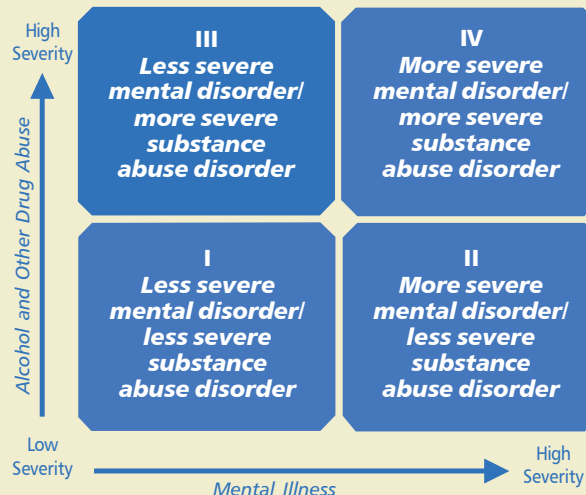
High Severity

Alcohol and Other Drug Abuse

III
Less severe mental disorder/ more severe substance abuse disorder

IV
More severe mental disorder/ more severe substance abuse disorder

I
Less severe mental disorder/ less severe substance abuse disorder

II
More severe mental disorder/ less severe substance abuse disorder

Low Severity

Mental Illness

High Severity